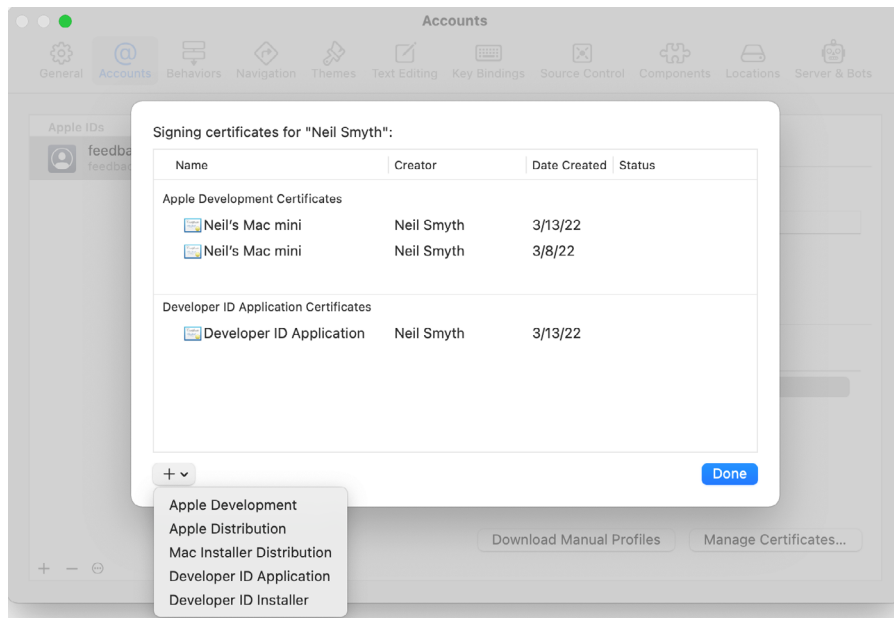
Accounts

General Accounts Behaviors Navigation Themes Text Editing Key Bindings Source Control Components Locations Server & Bots

Apple IDs

feedba
feedba

Signing certificates for "Neil Smyth":

| Name | Creator | Date Created | Status |
|---|---|---|---|
| Apple Development Certificates | | | |
| Neil's Mac mini | Neil Smyth | 3/13/22 | |
| Neil's Mac mini | Neil Smyth | 3/8/22 | |
| Developer ID Application Certificates | | | |
| Developer ID Application | Neil Smyth | 3/13/22 | |

+ ⌄

Done

Apple Development
Apple Distribution
Mac Installer Distribution
Developer ID Application
Developer ID Installer

Download Manual Profiles

Manage Certificates...

+ − ⊖